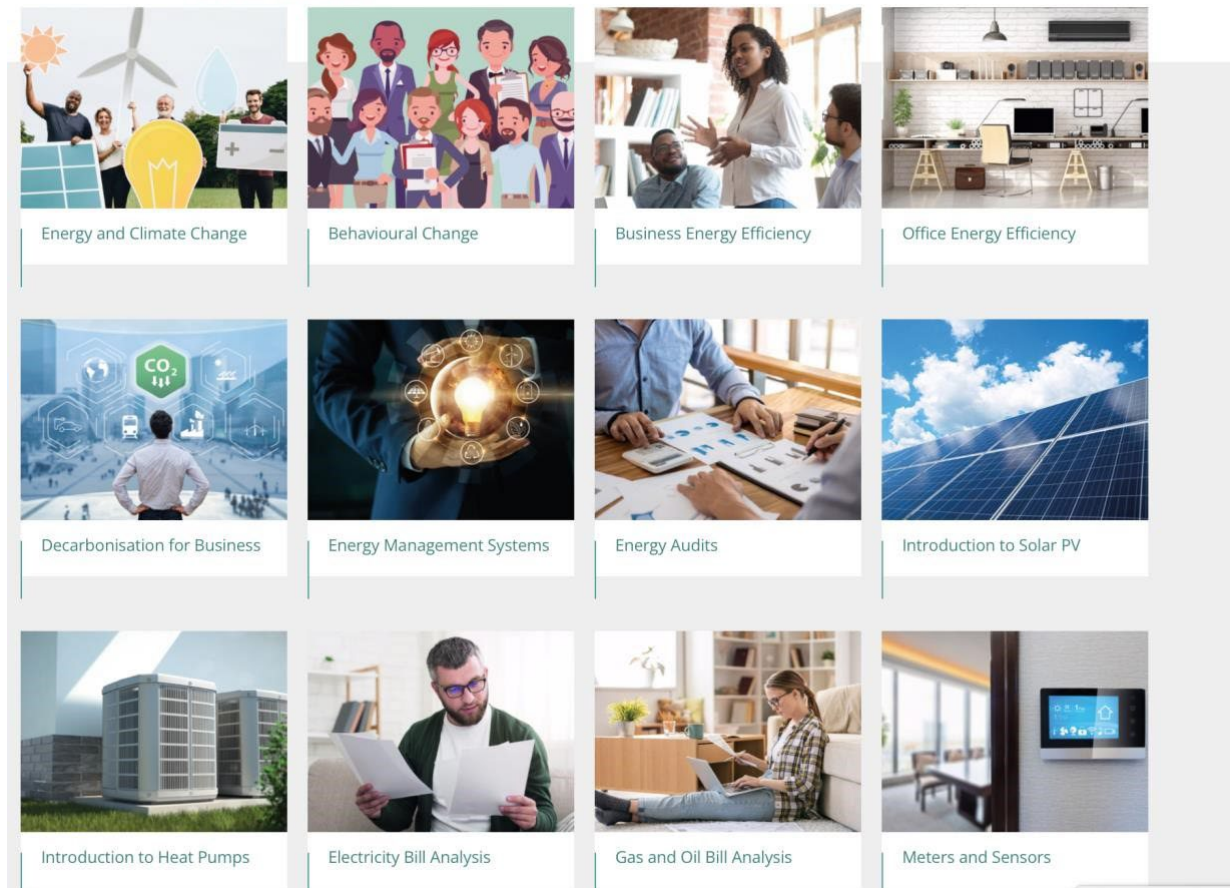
Energy and Climate Change

Behavioural Change

Business Energy Efficiency

Office Energy Efficiency

$CO_2$

Decarbonisation for Business

Energy Management Systems

Energy Audits

Introduction to Solar PV

Introduction to Heat Pumps

Electricity Bill Analysis

Gas and Oil Bill Analysis

Meters and Sensors